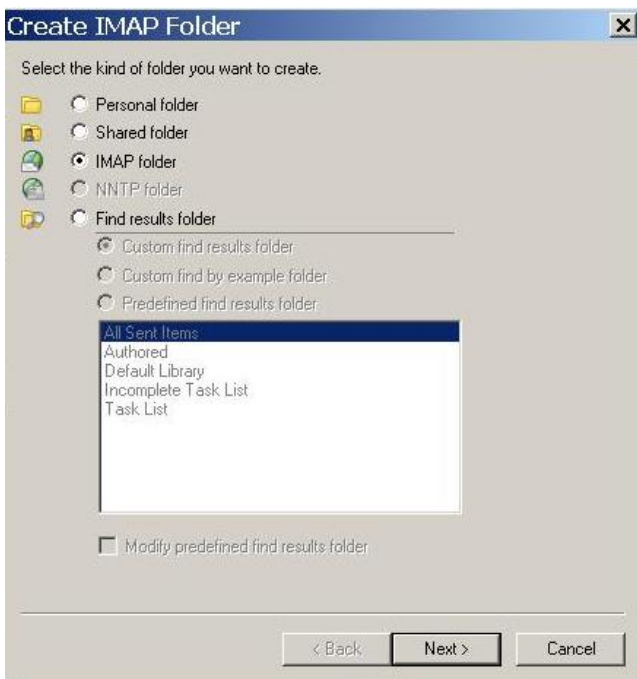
Create IMAP Folder

×

Select the kind of folder you want to create.

Personal folder

Shared folder

IMAP folder

NNTP folder

Find results folder

Custom find results folder

Custom find by example folder

Predefined find results folder

All Sent Items
Authored
Default Library
Incomplete Task List
Task List

Modify predefined find results folder

< Back

Next >

Cancel